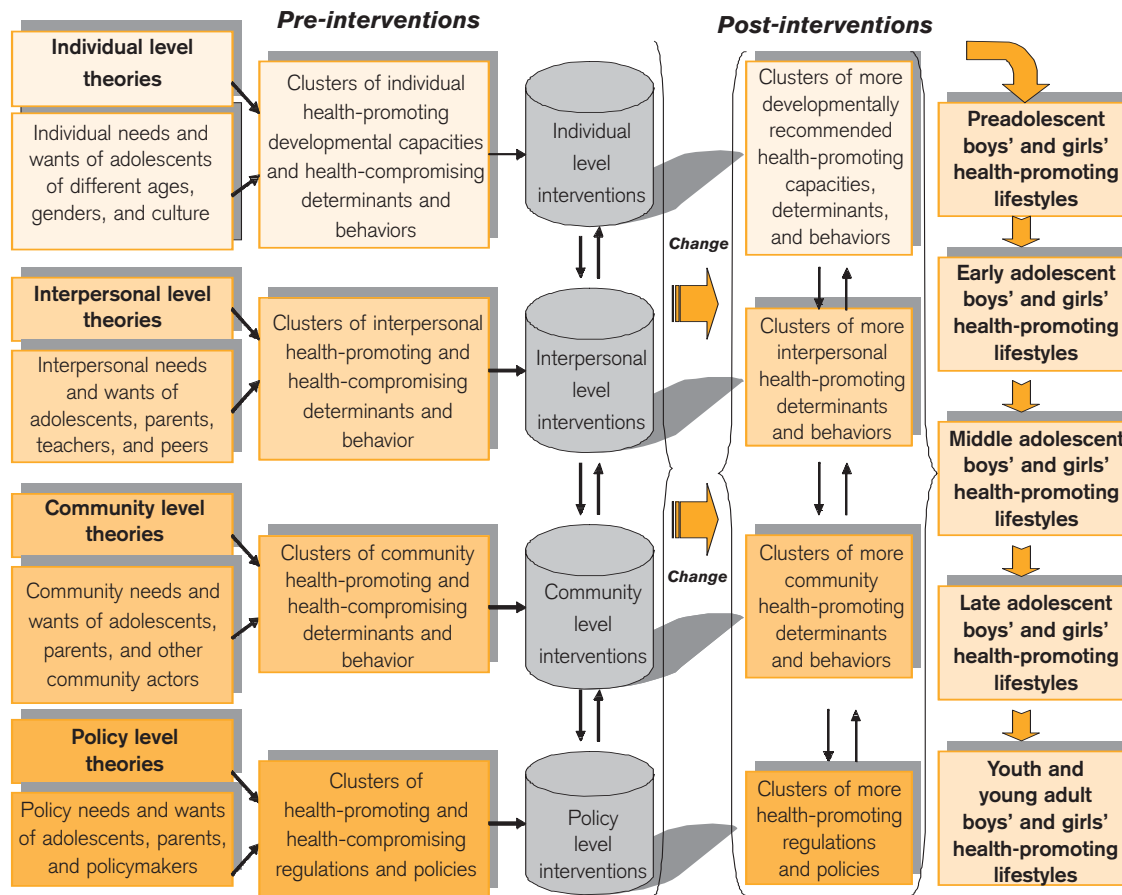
Pre-interventions

Post-interventions

Individual level theories

Individual needs and wants of adolescents of different ages, genders, and culture

Clusters of individual health-promoting developmental capacities and health-compromising determinants and behaviors

Individual level interventions

Clusters of more developmentally recommended health-promoting capacities, determinants, and behaviors

Preadolescent boys' and girls' health-promoting lifestyles

Change

Interpersonal level theories

Interpersonal needs and wants of adolescents, parents, teachers, and peers

Clusters of interpersonal health-promoting and health-compromising determinants and behavior

Interpersonal level interventions

Clusters of more interpersonal health-promoting determinants and behaviors

Early adolescent boys' and girls' health-promoting lifestyles

Middle adolescent boys' and girls' health-promoting lifestyles

Community level theories

Community needs and wants of adolescents, parents, and other community actors

Clusters of community health-promoting and health-compromising determinants and behavior

Community level interventions

Change

Clusters of more community health-promoting determinants and behaviors

Late adolescent boys' and girls' health-promoting lifestyles

Policy level theories

Policy needs and wants of adolescents, parents, and policymakers

Clusters of health-promoting and health-compromising regulations and policies

Policy level interventions

Clusters of more health-promoting regulations and policies

Youth and young adult boys' and girls' health-promoting lifestyles